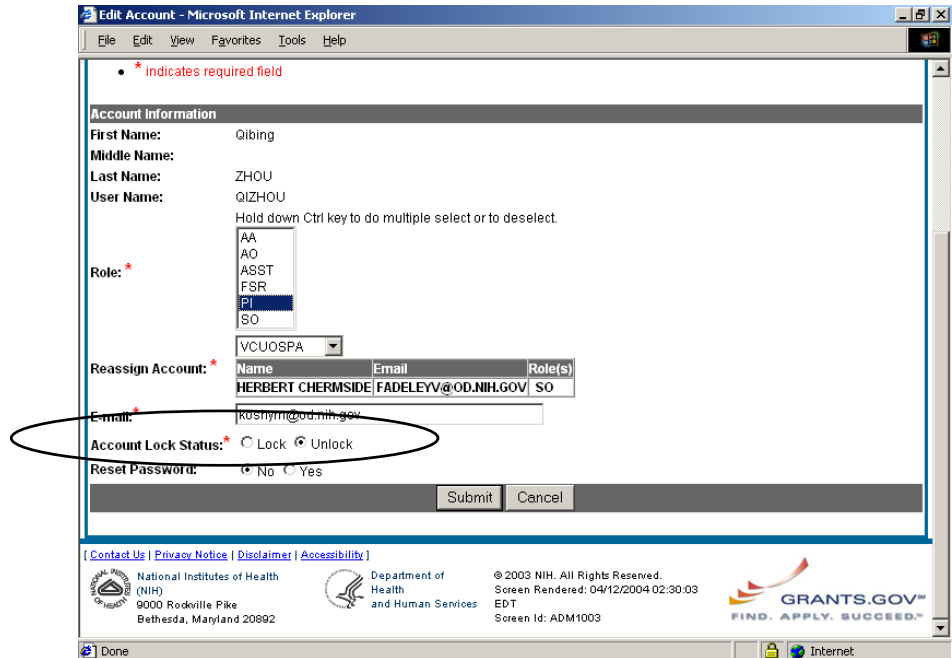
Edit Account - Microsoft Internet Explorer

File Edit View Favorites Tools Help

* indicates required field

Account Information

First Name: Qibing

Middle Name:

Last Name: ZHOU

User Name: QIZHOU

Hold down Ctrl key to do multiple select or to deselect.

Role:*

AA
AO
ASST
FSR
PI
SO

Reassign Account:* VCUOSPA

| Name | Email | Role(s) |
|---|---|---|
| HERBERT CHERMSIDE | FADELEYV@OD.NIH.GOV | SO |

E-mail:* koshyrn@od.nih.gov

Account Lock Status:* Lock Unlock

Reset Password: No Yes

Submit Cancel

[ Contact Us | Privacy Notice | Disclaimer | Accessibility ]

National Institutes of Health (NIH)
9000 Rockville Pike
Bethesda, Maryland 20892

Department of Health and Human Services

© 2003 NIH. All Rights Reserved.
Screen Rendered: 04/12/2004 02:30:03 EDT
Screen Id: ADM1003

GRANTS.GOV™
FIND. APPLY. SUCCEED.™

Done

Internet